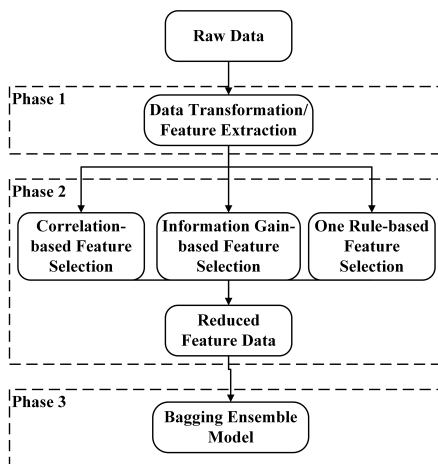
Raw Data

Phase 1

Data Transformation/ Feature Extraction

Phase 2

Correlation-based Feature Selection

Information Gain-based Feature Selection

One Rule-based Feature Selection

Reduced Feature Data

Phase 3

Bagging Ensemble Model